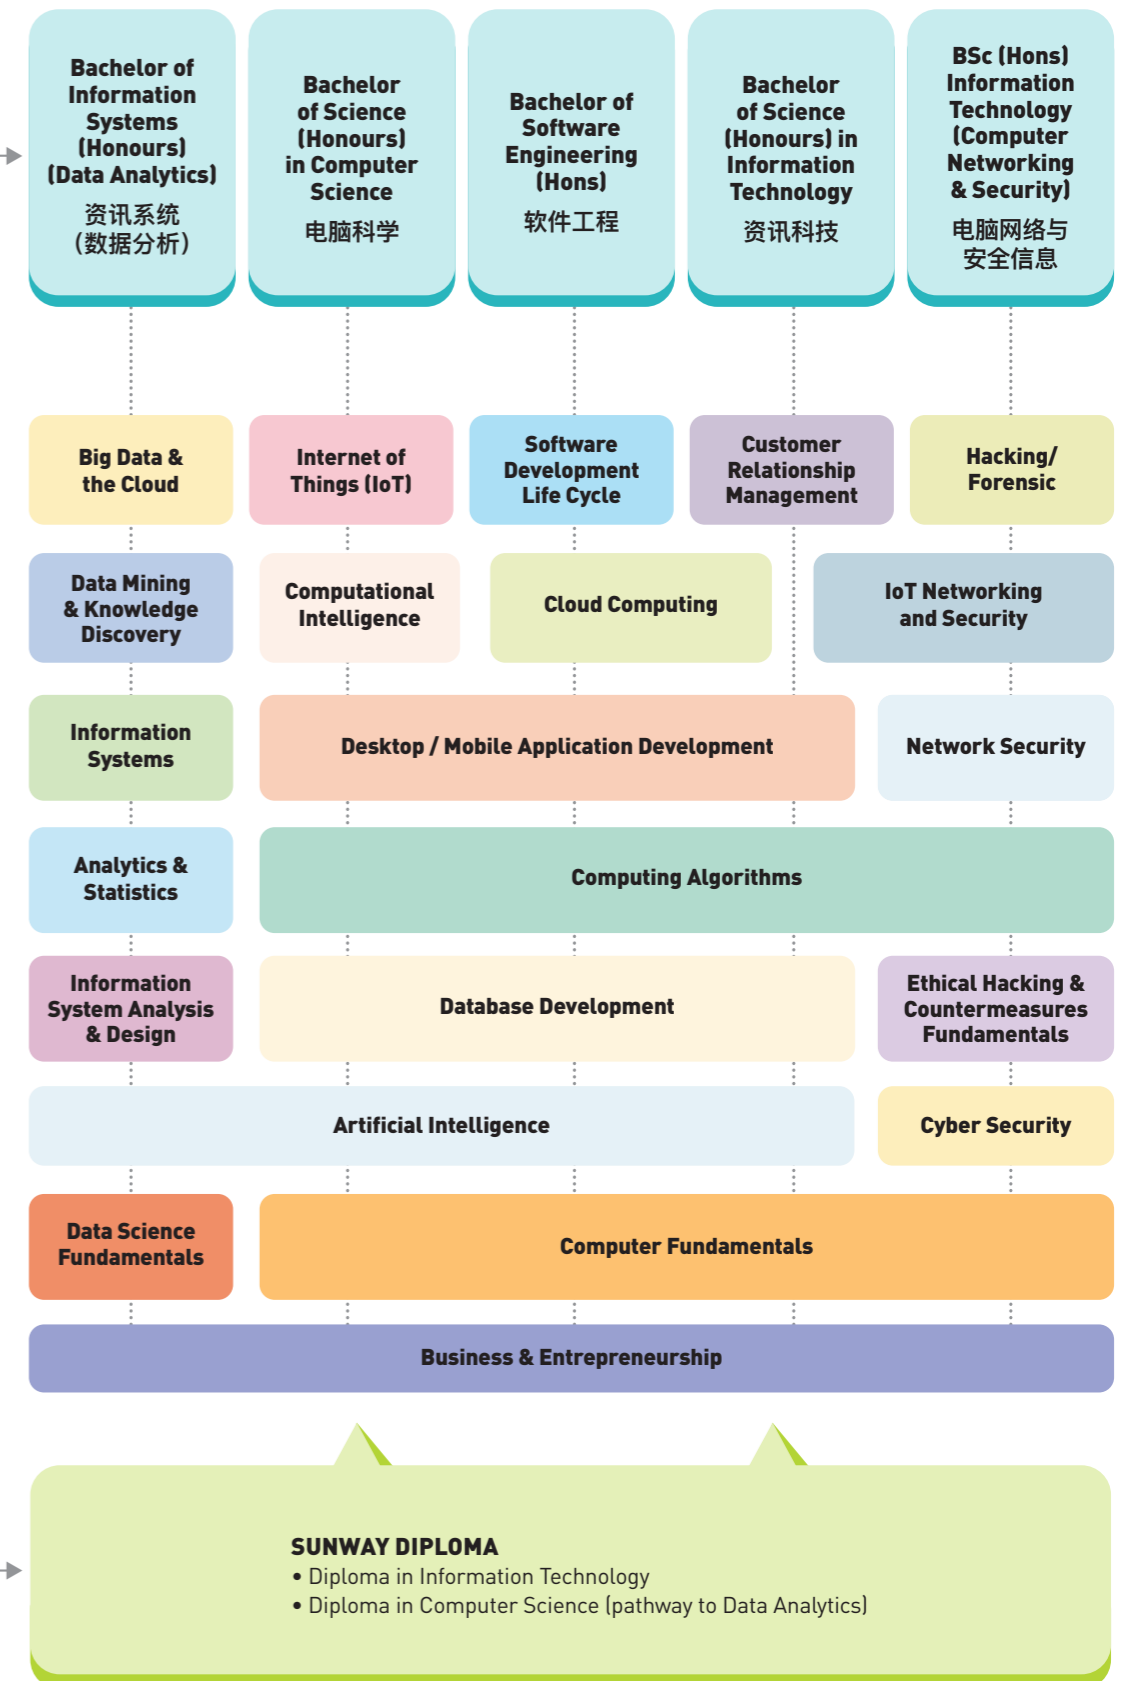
Bachelor of Information Systems (Honours) (Data Analytics)
资讯系统 (数据分析)

Bachelor of Science (Honours) in Computer Science
电脑科学

Bachelor of Software Engineering (Hons)
软件工程

Bachelor of Science (Honours) in Information Technology
资讯科技

BSc (Hons) Information Technology (Computer Networking & Security)
电脑网络与安全信息

Big Data & the Cloud

Internet of Things (IoT)

Software Development Life Cycle

Customer Relationship Management

Hacking/ Forensic

Data Mining & Knowledge Discovery

Computational Intelligence

Cloud Computing

IoT Networking and Security

Information Systems

Desktop / Mobile Application Development

Network Security

Analytics & Statistics

Computing Algorithms

Information System Analysis & Design

Database Development

Ethical Hacking & Countermeasures Fundamentals

Artificial Intelligence

Cyber Security

Data Science Fundamentals

Computer Fundamentals

Business & Entrepreneurship

SUNWAY DIPLOMA
• Diploma in Information Technology
• Diploma in Computer Science (pathway to Data Analytics)